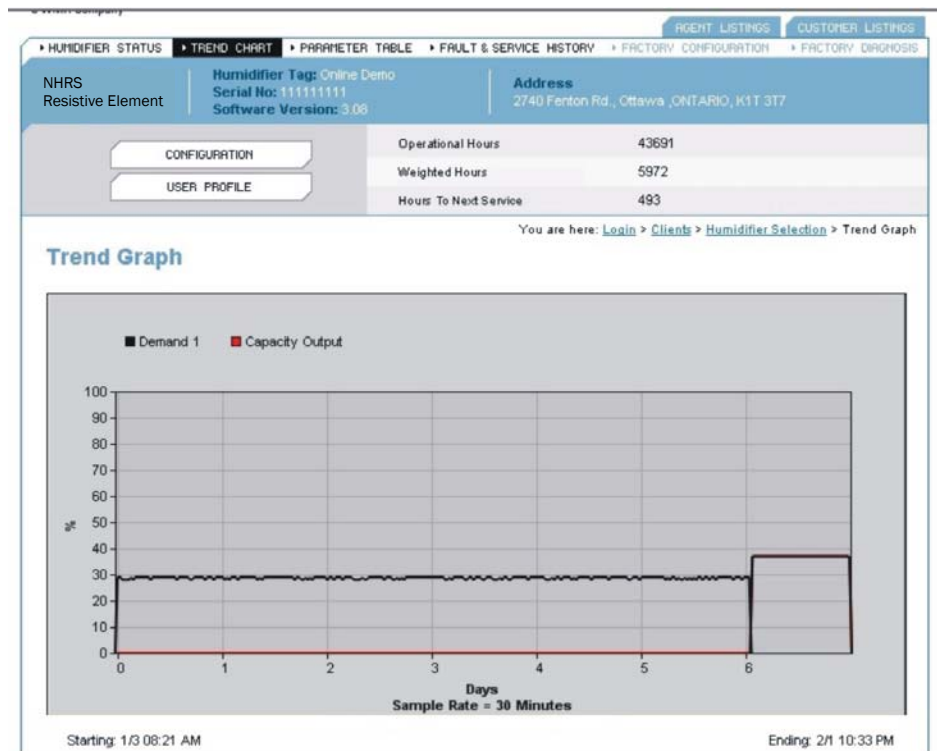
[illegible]

AGENT LISTINGS | CUSTOMER LISTINGS

▸ HUMIDIFIER STATUS ▸ TREND CHART ▸ PARAMETER TABLE ▸ FAULT & SERVICE HISTORY ▸ FACTORY CONFIGURATION ▸ FACTORY DIAGNOSIS

NHRS
Resistive Element

Humidifier Tag: Online Demo
Serial No: 111111111
Software Version: 3.08

Address
2740 Fenton Rd., Ottawa ,ONTARIO, K1T 3T7

CONFIGURATION

USER PROFILE

| Operational Hours | 43691 |
|---|---|
| Weighted Hours | 5972 |
| Hours To Next Service | 493 |

You are here: Login > Clients > Humidifier Selection > Trend Graph

Trend Graph

Demand 1 Capacity Output

100
90
80
70
60
50
40
30
20
10
0

%

0 1 2 3 4 5 6

Days
Sample Rate = 30 Minutes

Starting: 1/3 08:21 AM

Ending: 2/1 10:33 PM